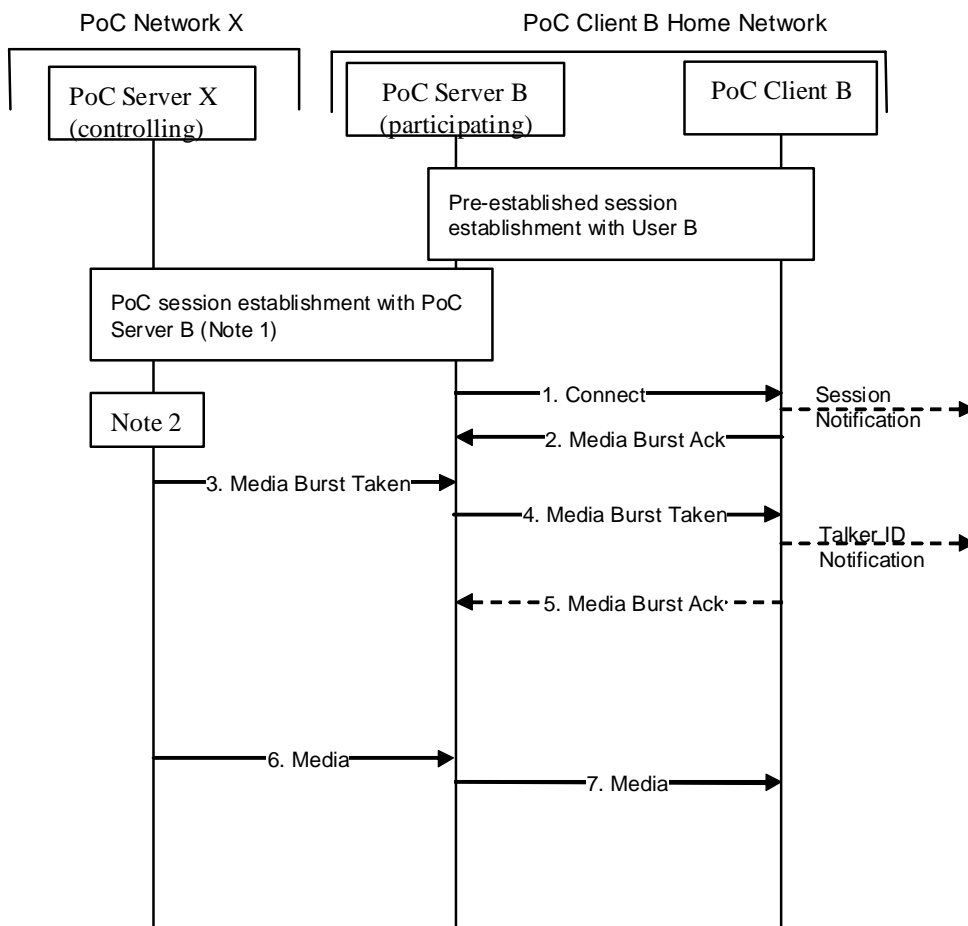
PoC Network X

PoC Client B Home Network

PoC Server X (controlling)

PoC Server B (participating)

PoC Client B

Pre-established session establishment with User B

PoC session establishment with PoC Server B (Note 1)

1. Connect

Session Notification

Note 2

2. Media Burst Ack

3. Media Burst Taken

4. Media Burst Taken

Talker ID Notification

5. Media Burst Ack

6. Media

7. Media